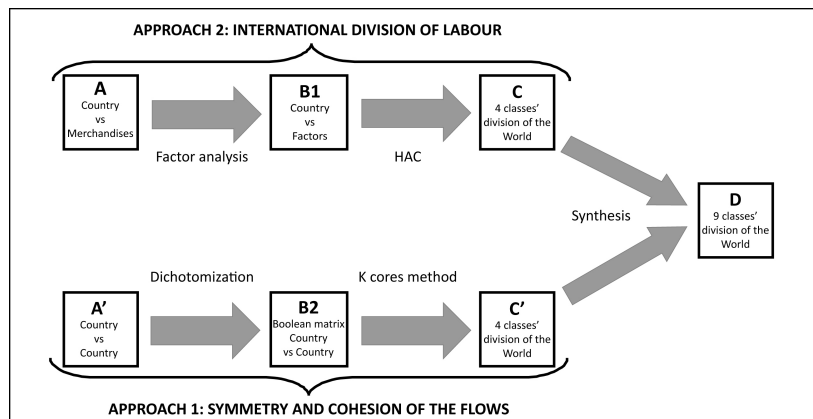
APPROACH 2: INTERNATIONAL DIVISION OF LABOUR

A
Country vs Merchandises

Factor analysis

B1
Country vs Factors

HAC

C
4 classes' division of the World

Synthesis

D
9 classes' division of the World

Dichotomization

K cores method

A'
Country vs Country

B2
Boolean matrix Country vs Country

C'
4 classes' division of the World

APPROACH 1: SYMMETRY AND COHESION OF THE FLOWS